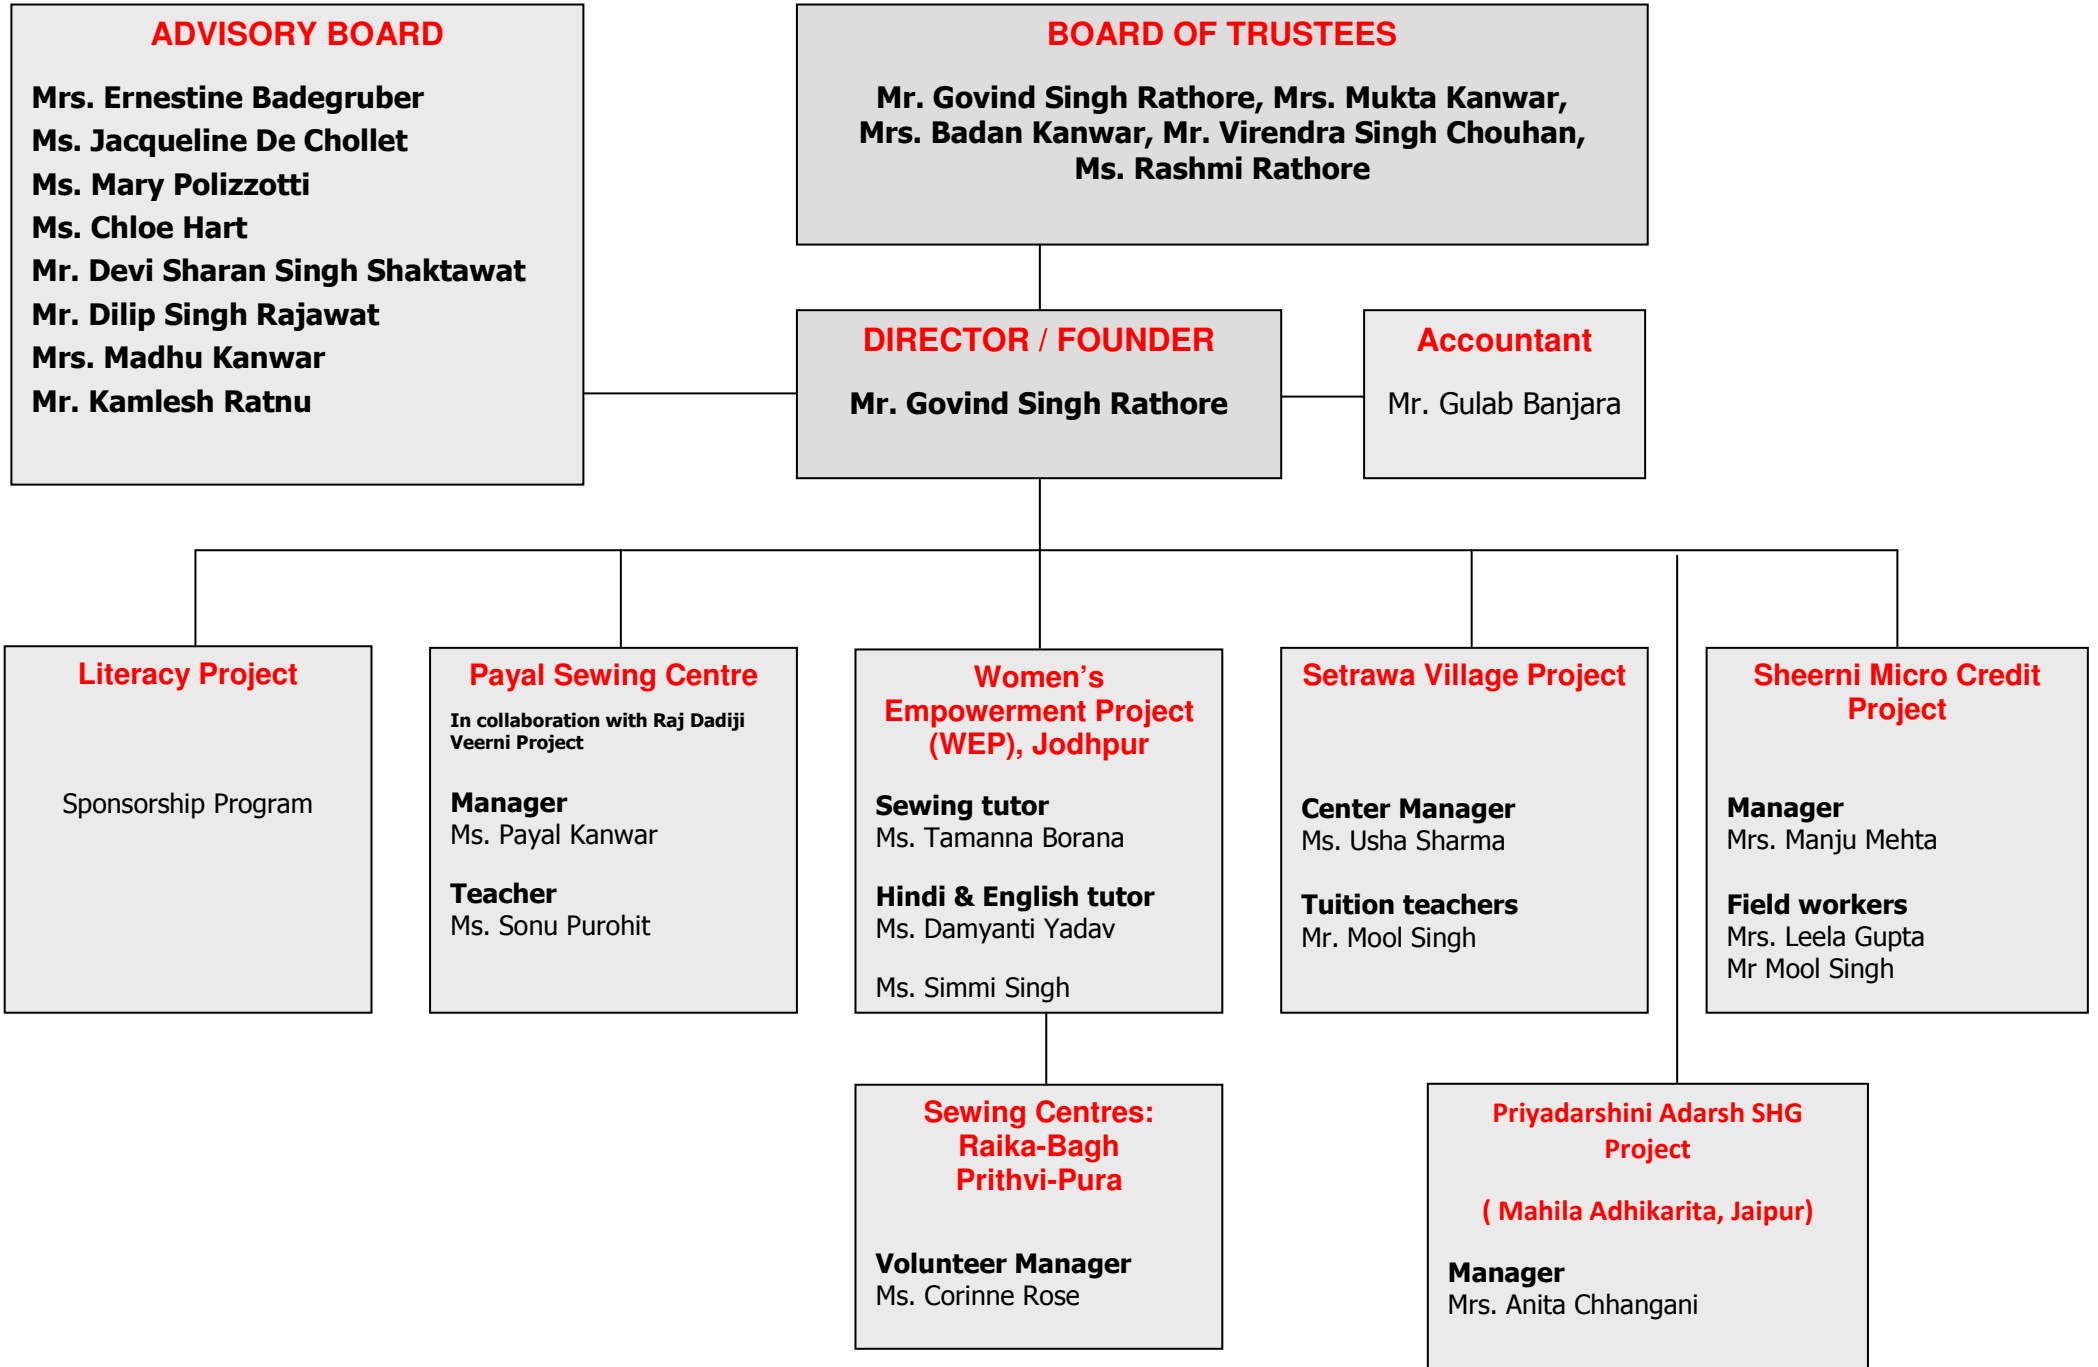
ADVISORY BOARD

Mrs. Ernestine Badegruber
Ms. Jacqueline De Chollet
Ms. Mary Polizzotti
Ms. Chloe Hart
Mr. Devi Sharan Singh Shaktawat
Mr. Dilip Singh Rajawat
Mrs. Madhu Kanwar
Mr. Kamlesh Ratnu

BOARD OF TRUSTEES

Mr. Govind Singh Rathore, Mrs. Mukta Kanwar, Mrs. Badan Kanwar, Mr. Virendra Singh Chouhan, Ms. Rashmi Rathore

DIRECTOR / FOUNDER

Mr. Govind Singh Rathore

Accountant

Mr. Gulab Banjara

Literacy Project

Sponsorship Program

Payal Sewing Centre

In collaboration with Raj Dadiji Veerni Project

Manager
Ms. Payal Kanwar

Teacher
Ms. Sonu Purohit

Women's Empowerment Project (WEP), Jodhpur

Sewing tutor
Ms. Tamanna Borana

Hindi & English tutor
Ms. Damyanti Yadav

Ms. Simmi Singh

Setrawa Village Project

Center Manager
Ms. Usha Sharma

Tuition teachers
Mr. Mool Singh

Sheerni Micro Credit Project

Manager
Mrs. Manju Mehta

Field workers
Mrs. Leela Gupta
Mr Mool Singh

Sewing Centres: Raika-Bagh Prithvi-Pura

Volunteer Manager
Ms. Corinne Rose

Priyadarshini Adarsh SHG Project

( Mahila Adhikarita, Jaipur)

Manager
Mrs. Anita Chhangani